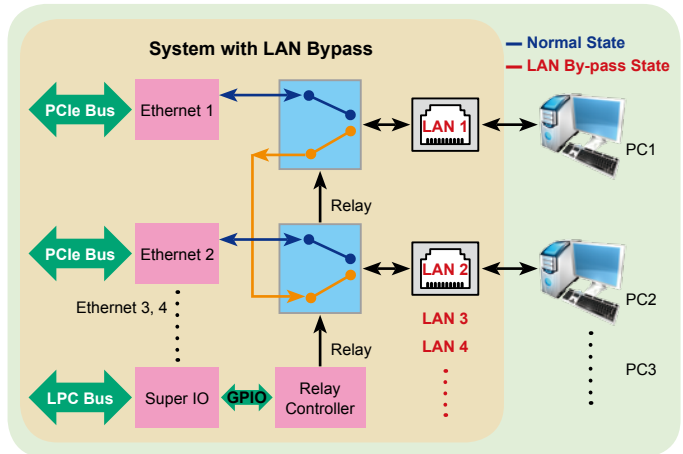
System with LAN Bypass

— Normal State
— LAN By-pass State

PCIe Bus

Ethernet 1

LAN 1

PC1

Relay

PCIe Bus

Ethernet 2

LAN 2

PC2

Ethernet 3, 4

LAN 3

LAN 4

Relay

PC3

LPC Bus

Super IO

GPIO

Relay Controller